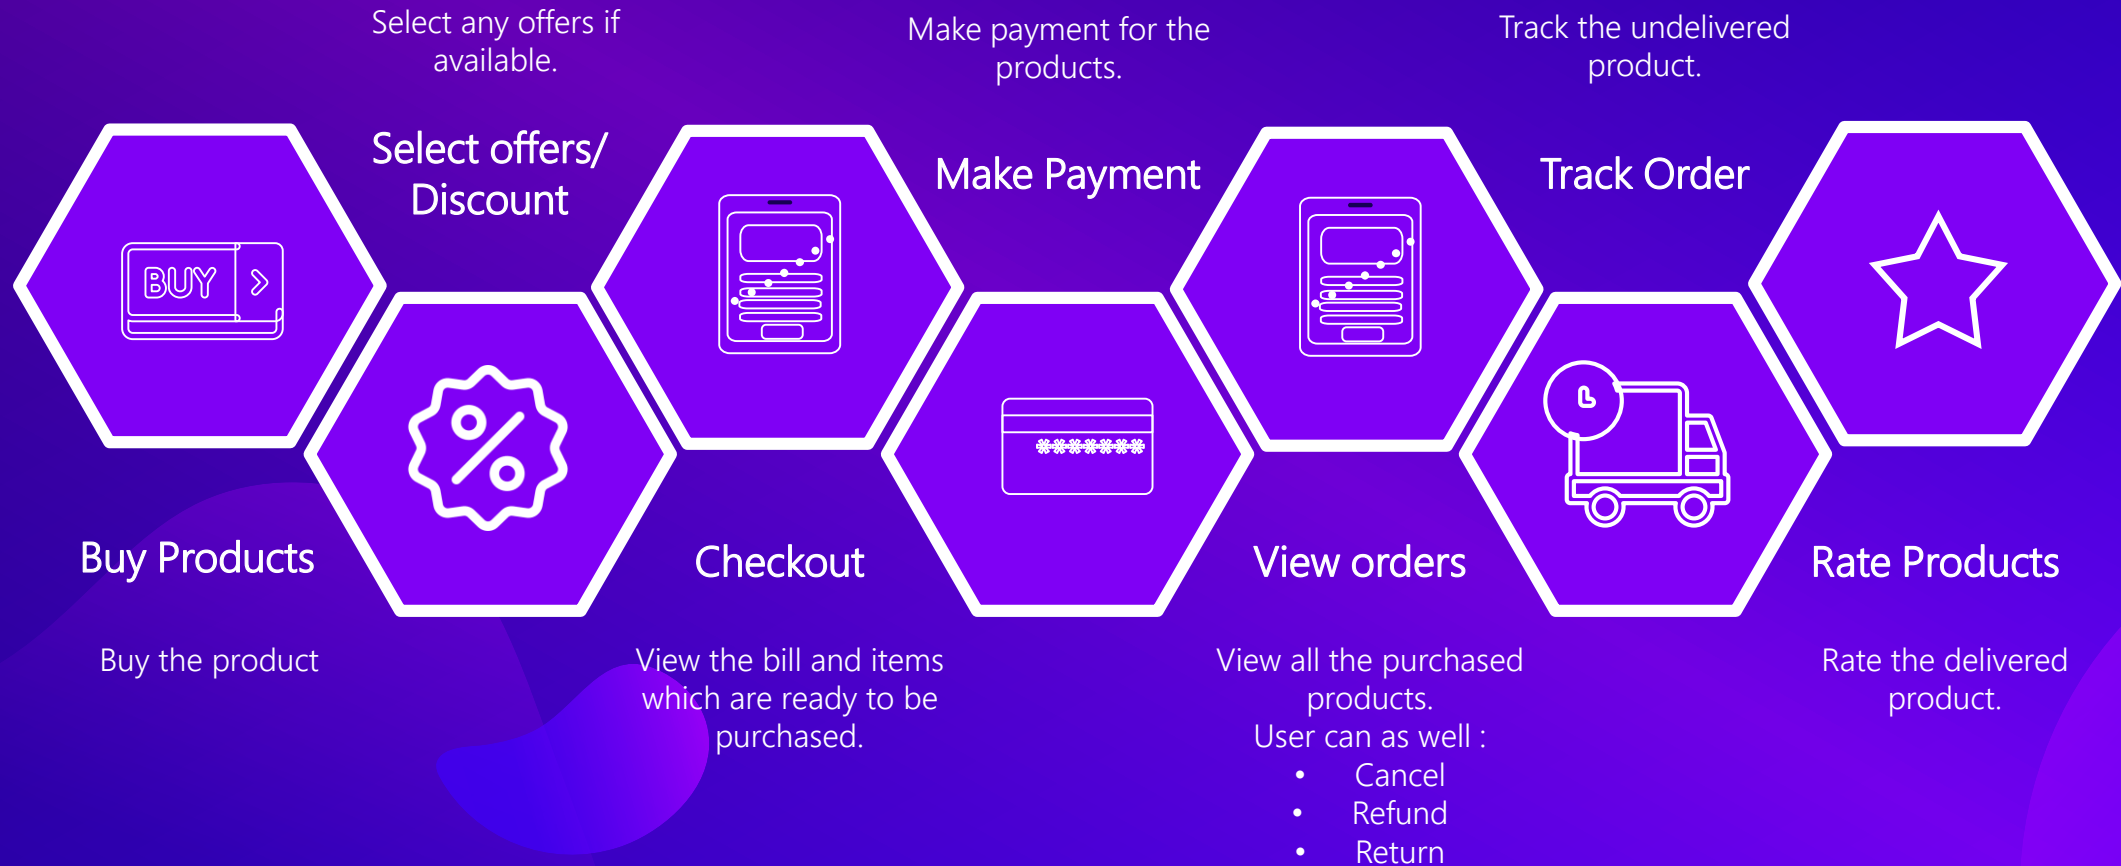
BUY

Buy Products

Buy the product

Select any offers if available.

Select offers/ Discount

Checkout

View the bill and items which are ready to be purchased.

Make payment for the products.

Make Payment

*******

View orders

View all the purchased products.
User can as well :
• Cancel
• Refund
• Return

Track the undelivered product.

Track Order

Rate Products

Rate the delivered product.